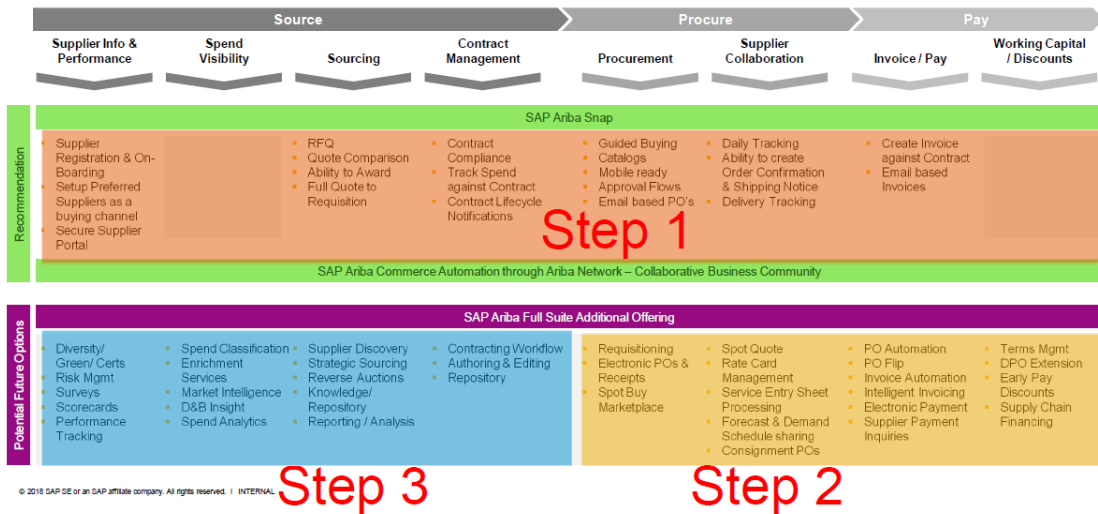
Source

Procure

Pay

Supplier Info & Performance

Spend Visibility

Sourcing

Contract Management

Procurement

Supplier Collaboration

Invoice / Pay

Working Capital / Discounts

Recommendation

SAP Ariba Snap

- Supplier Registration & On-Boarding
- Setup Preferred Suppliers as a buying channel
- Secure Supplier Portal

- RFQ
- Quote Comparison
- Ability to Award
- Full Quote to Requisition

- Contract Compliance
- Track Spend against Contract
- Contract Lifecycle Notifications

- Guided Buying
- Catalogs
- Mobile ready
- Approval Flows
- Email based PO's

- Daily Tracking
- Ability to create Order Confirmation & Shipping Notice
- Delivery Tracking

- Create Invoice against Contract
- Email based Invoices

Step 1

SAP Ariba Commerce Automation through Ariba Network – Collaborative Business Community

Potential Future Options

SAP Ariba Full Suite Additional Offering

- Diversity/ Green/ Certs
- Risk Mgmt
- Surveys
- Scorecards
- Performance Tracking

- Spend Classification
- Enrichment Services
- Market Intelligence
- D&B Insight
- Spend Analytics

- Supplier Discovery
- Strategic Sourcing
- Reverse Auctions
- Knowledge/ Repository
- Reporting / Analysis

- Contracting Workflow
- Authoring & Editing
- Repository

- Requisitioning
- Electronic POs & Receipts
- Spot Buy Marketplace

- Spot Quote
- Rate Card Management
- Service Entry Sheet Processing
- Forecast & Demand Schedule sharing
- Consignment POs

- PO Automation
- PO Flip
- Invoice Automation
- Intelligent Invoicing
- Electronic Payment
- Supplier Payment Inquiries

- Terms Mgmt
- DPO Extension
- Early Pay Discounts
- Supply Chain Financing

© 2018 SAP SE or an SAP affiliate company. All rights reserved. I INTERNAL

Step 3

Step 2